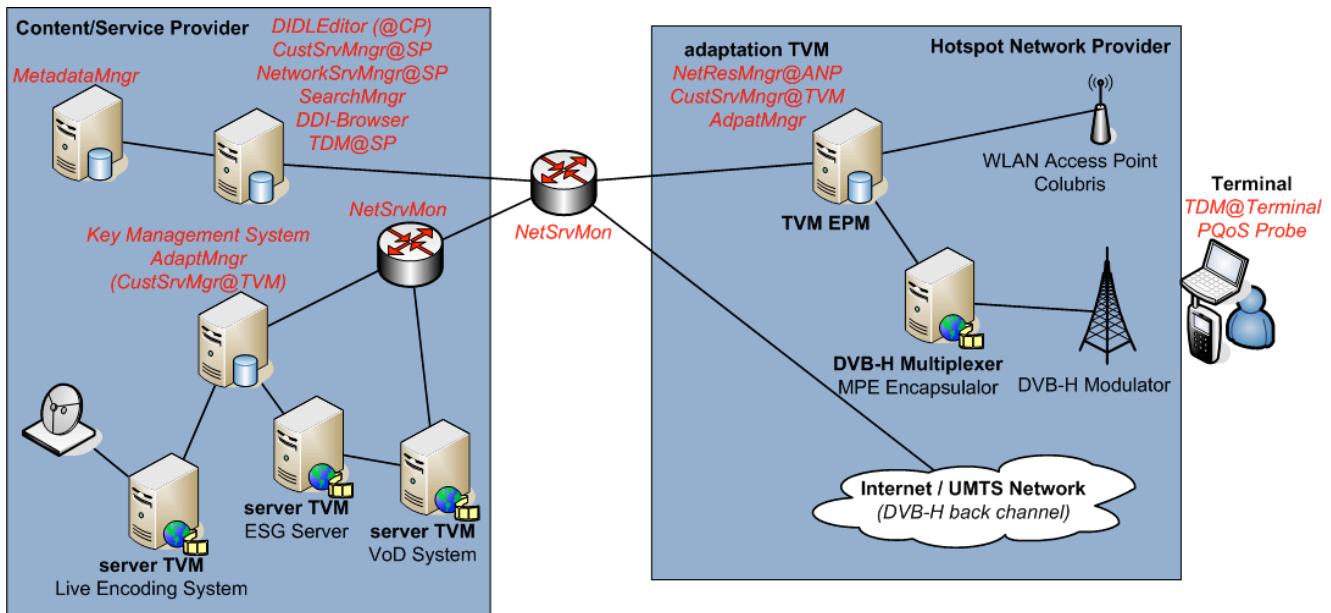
Content/Service Provider

DIDLEditor (@CP)
CustSrvMngr@SP
NetworkSrvMngr@SP
SearchMngr
DDI-Browser
TDM@SP

MetadataMngr

NetSrvMon

Key Management System
AdaptMngr
(CustSrvMngr@TVM)

server TVM
Live Encoding System

server TVM
ESG Server

server TVM
VoD System

NetSrvMon

adaptation TVM
NetResMngr@ANP
CustSrvMngr@TVM
AdpatMngr

Hotspot Network Provider

WLAN Access Point
Colubris

TVM EPM

DVB-H Multiplexer
MPE Encapsulalor

DVB-H Modulator

Internet / UMTS Network
(DVB-H back channel)

Terminal
TDM@Terminal
PQoS Probe